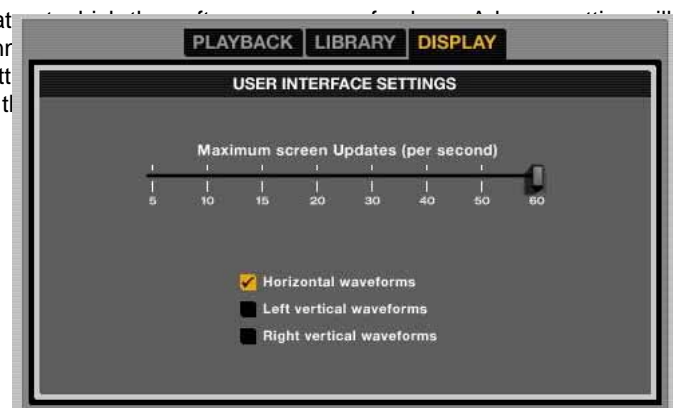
at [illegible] which the software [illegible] A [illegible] setting will
nr
tt
tl

PLAYBACK LIBRARY DISPLAY

USER INTERFACE SETTINGS

Maximum screen Updates (per second)

5 10 15 20 30 40 50 60

Horizontal waveforms

Left vertical waveforms

Right vertical waveforms